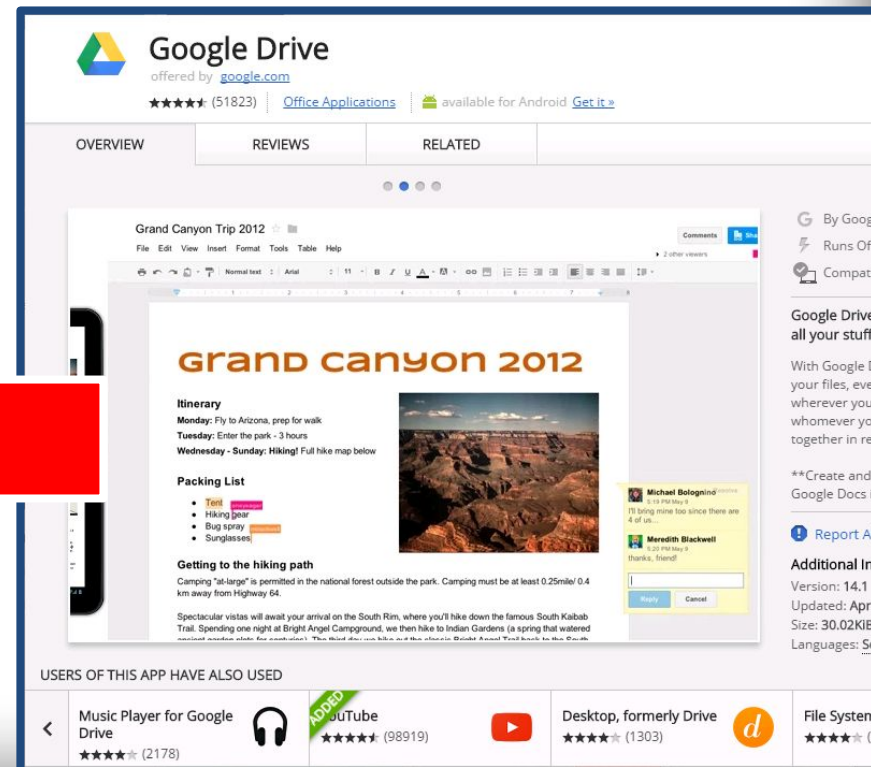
Google Drive
offered by google.com
★★★★★ (51823) Office Applications available for Android Get it »

OVERVIEW REVIEWS RELATED

Grand Canyon Trip 2012
File Edit View Insert Format Tools Table Help
Comments
2 other viewers
Normal text Arial 11

Grand Canyon 2012

Itinerary
Monday: Fly to Arizona, prep for walk
Tuesday: Enter the park - 3 hours
Wednesday - Sunday: Hiking! Full hike map below

Packing List
- Tent
- Hiking gear
- Bug spray
- Sunglasses

Getting to the hiking path
Camping "at-large" is permitted in the national forest outside the park. Camping must be at least 0.25mile/ 0.4 km away from Highway 64.

Spectacular vistas will await your arrival on the South Rim, where you'll hike down the famous South Kaibab Trail. Spending one night at Bright Angel Campground, we then hike to Indian Gardens (a spring that watered ancient garden plots for centuries). The third day we hike out the classic Bright Angel Trail back to the South

Michael Bolognino
5:19 PM May 9
I'll bring mine too since there are 4 of us...
Meredith Blackwell
5:20 PM May 9
thanks, friend!
Reply Cancel

By Goog
Runs Of
Compat

Google Drive
all your stuff

With Google D
your files, eve
wherever you
whomever yo
together in re

**Create and
Google Docs i

Report A

Additional In
Version: 14.1
Updated: Apr
Size: 30.02KiB
Languages: S

USERS OF THIS APP HAVE ALSO USED
Music Player for Google Drive ★★★★ (2178)
ADDED
YouTube ★★★★★ (98919)
Desktop, formerly Drive ★★★★ (1303)
File System ★★★★